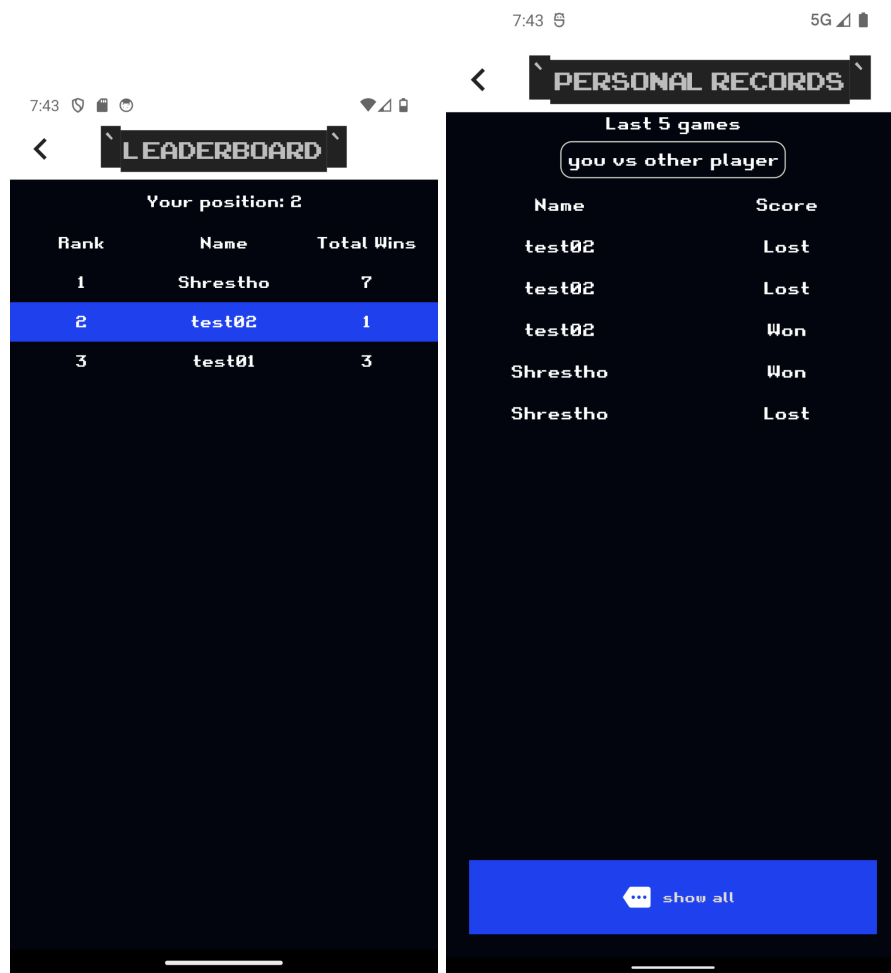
7:43

LEADERBOARD

Your position: 2

| Rank | Name | Total Wins |
|---|---|---|
| 1 | Shrestho | 7 |
| 2 | test02 | 1 |
| 3 | test01 | 3 |

7:43

5G

PERSONAL RECORDS

Last 5 games

you vs other player

| Name | Score |
|---|---|
| test02 | Lost |
| test02 | Lost |
| test02 | Won |
| Shrestho | Won |
| Shrestho | Lost |

show all